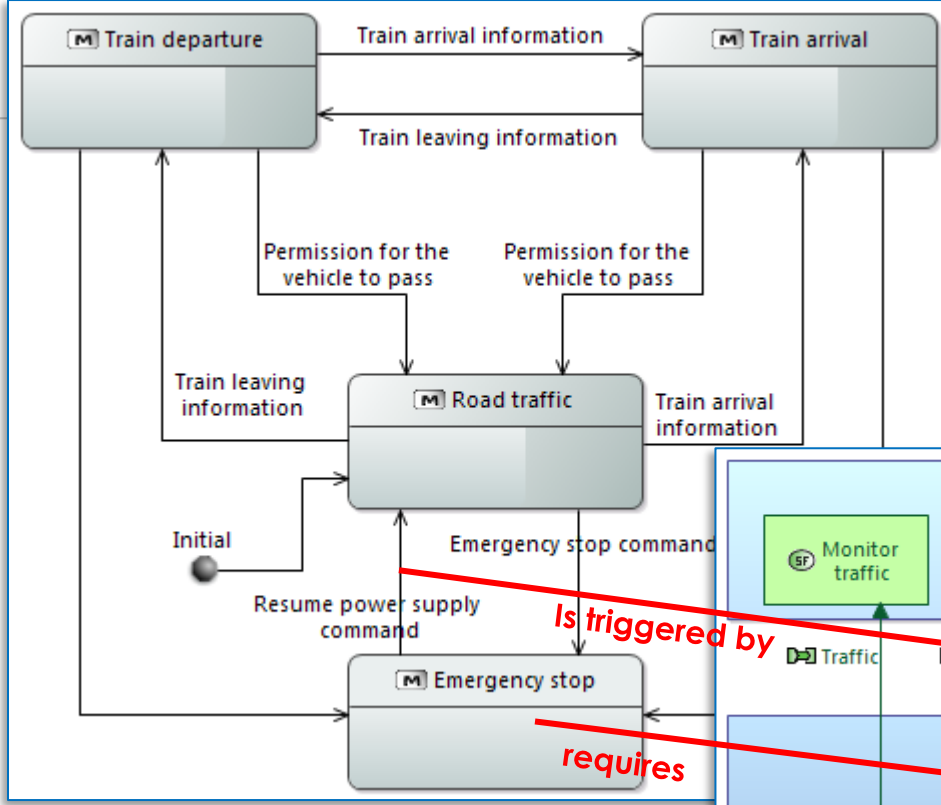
M Train departure

Train arrival information

M Train arrival

Train leaving information

Permission for the vehicle to pass

Permission for the vehicle to pass

Train leaving information

M Road traffic

Train arrival information

Initial

Emergency stop command

SF Monitor traffic

Resume power supply command

Is triggered by

Traffic

M Emergency stop

requires